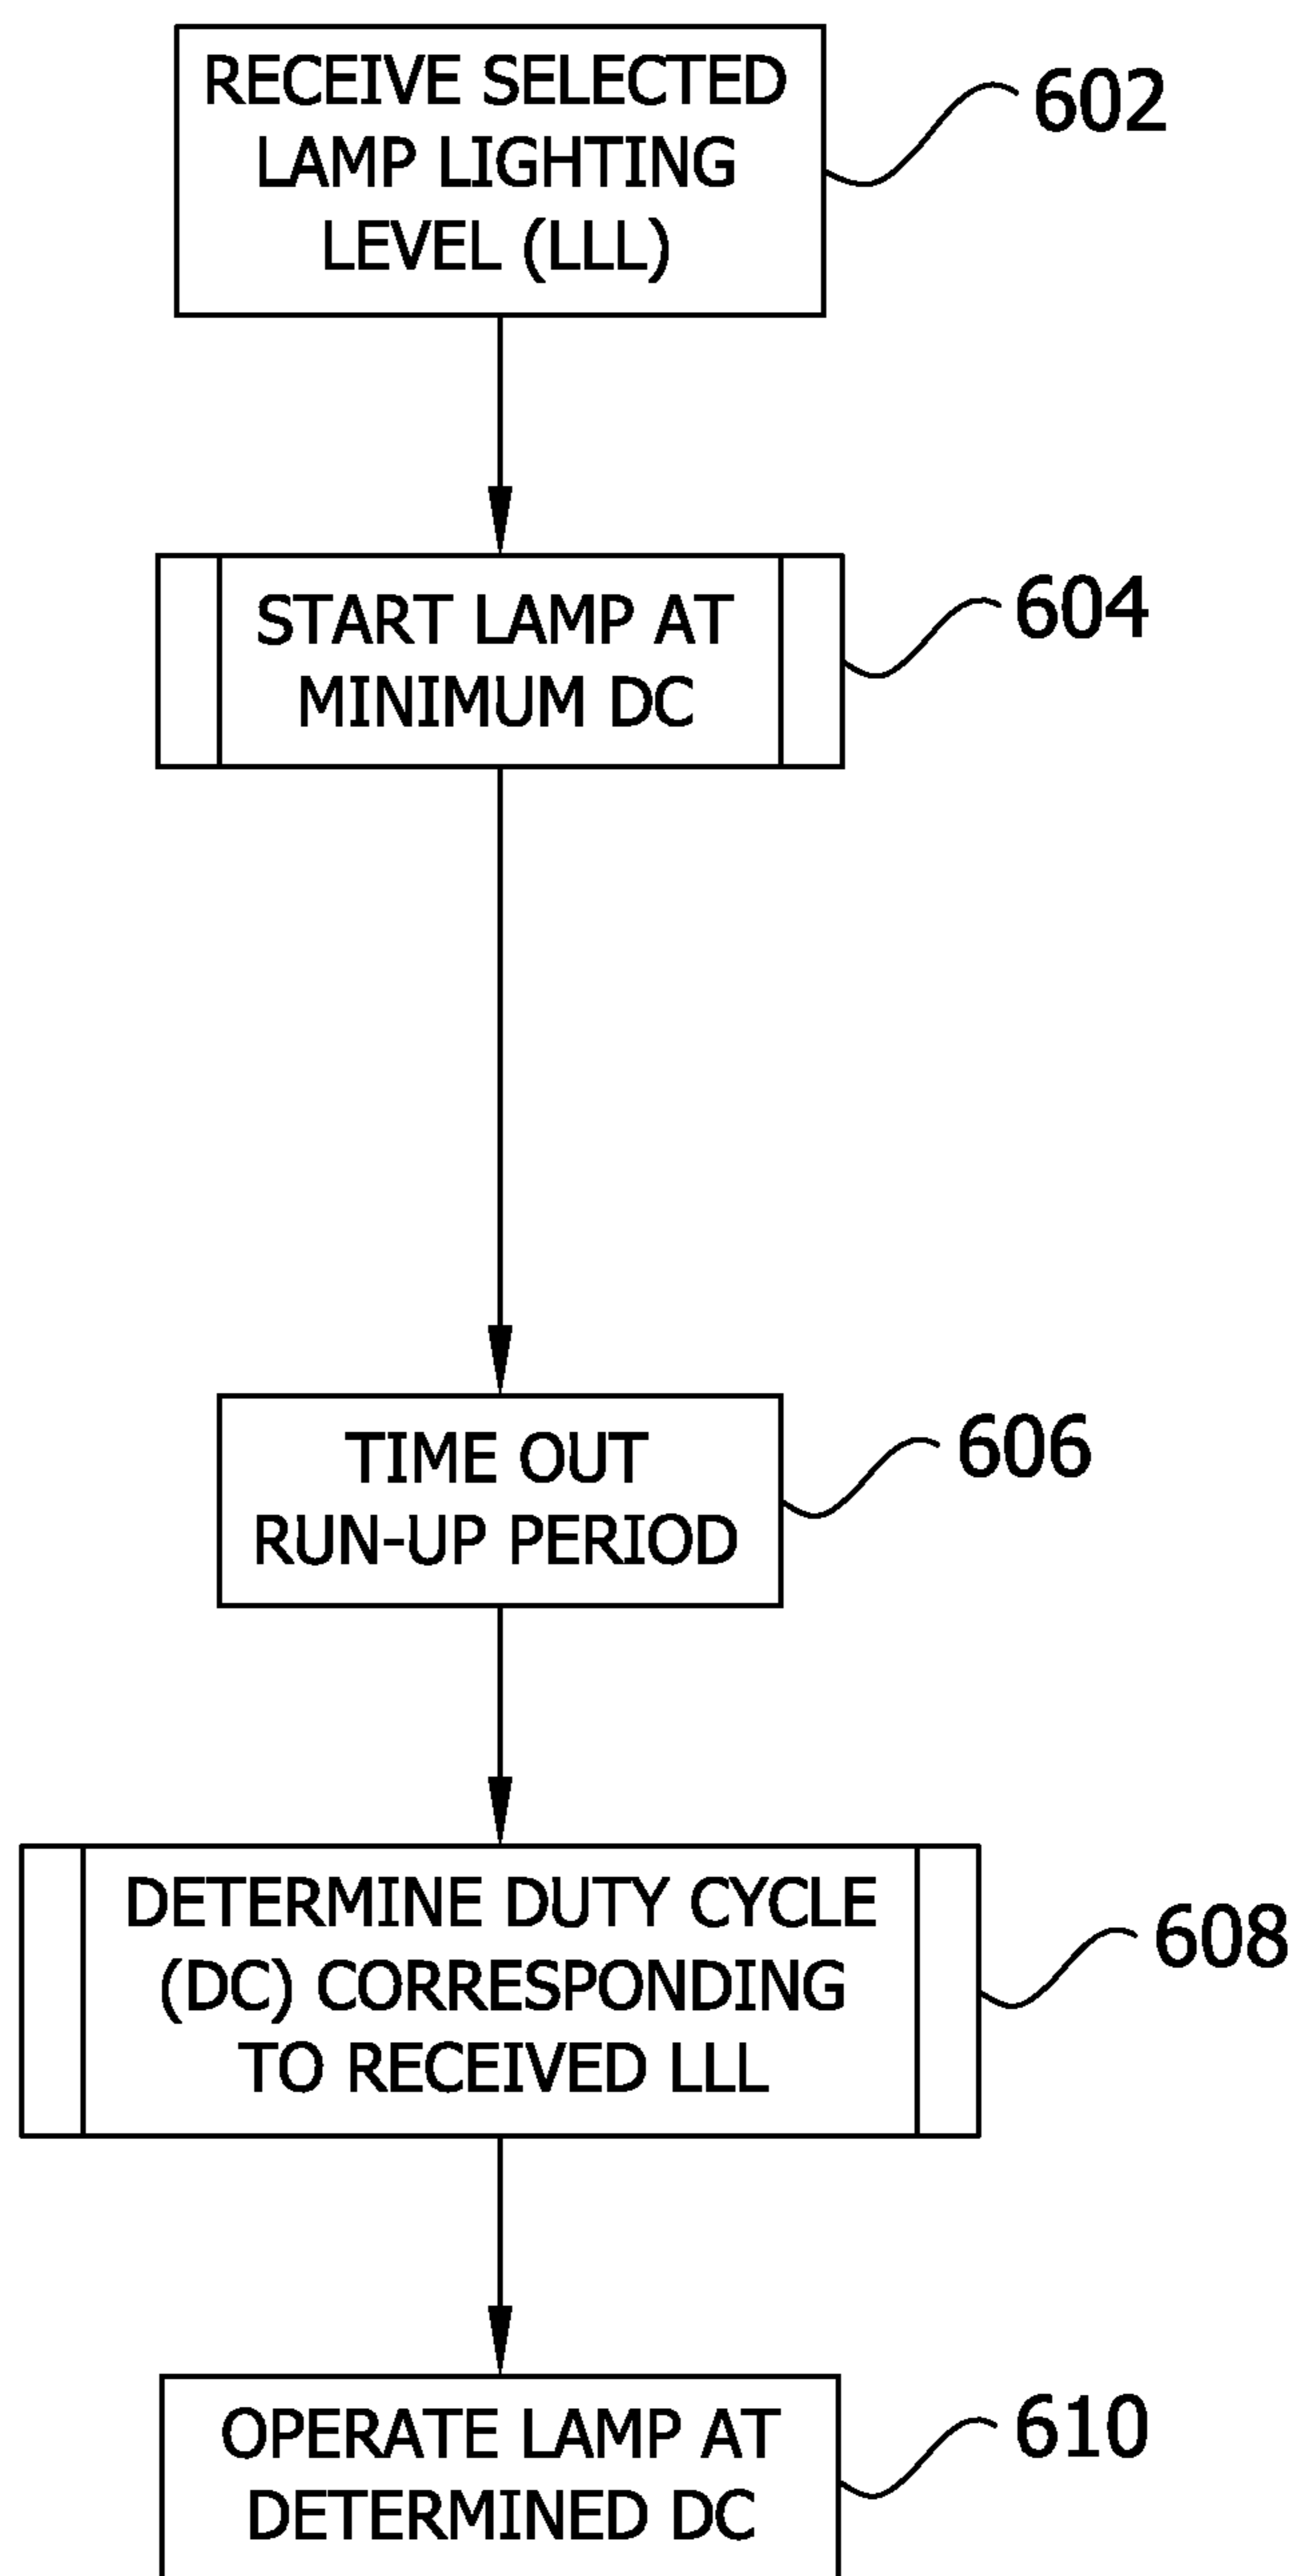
RECEIVE SELECTED LAMP LIGHTING LEVEL (LLL)

602

START LAMP AT MINIMUM DC

604

TIME OUT RUN-UP PERIOD

606

DETERMINE DUTY CYCLE (DC) CORRESPONDING TO RECEIVED LLL

608

OPERATE LAMP AT DETERMINED DC

610